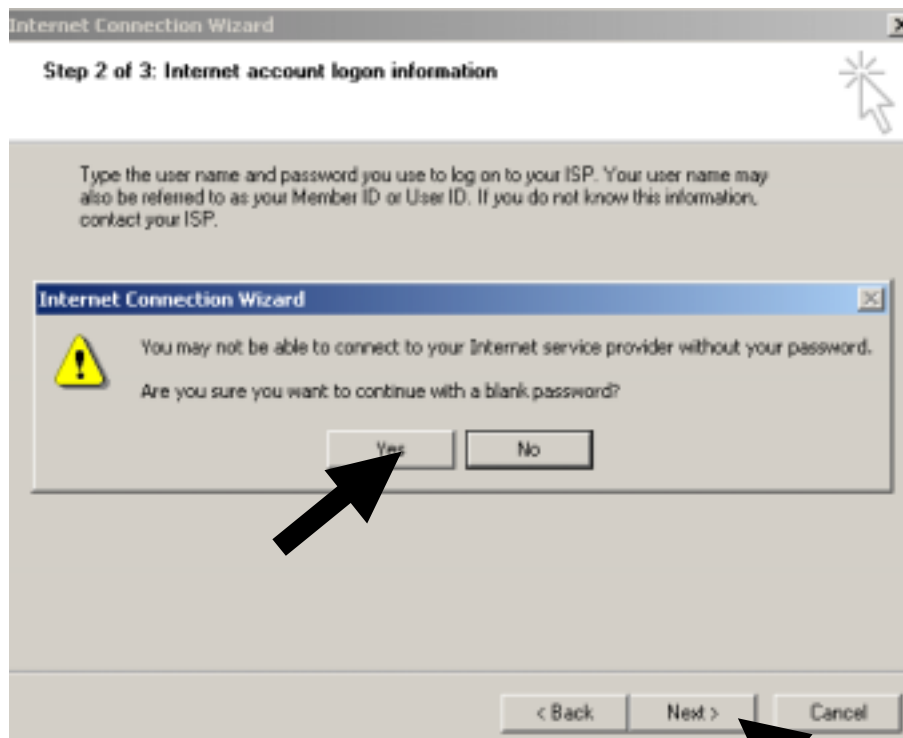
Internet Connection Wizard

Step 2 of 3: Internet account logon information

Type the user name and password you use to log on to your ISP. Your user name may also be referred to as your Member ID or User ID. If you do not know this information, contact your ISP.

Internet Connection Wizard

You may not be able to connect to your Internet service provider without your password.

Are you sure you want to continue with a blank password?

Yes

No

< Back

Next >

Cancel